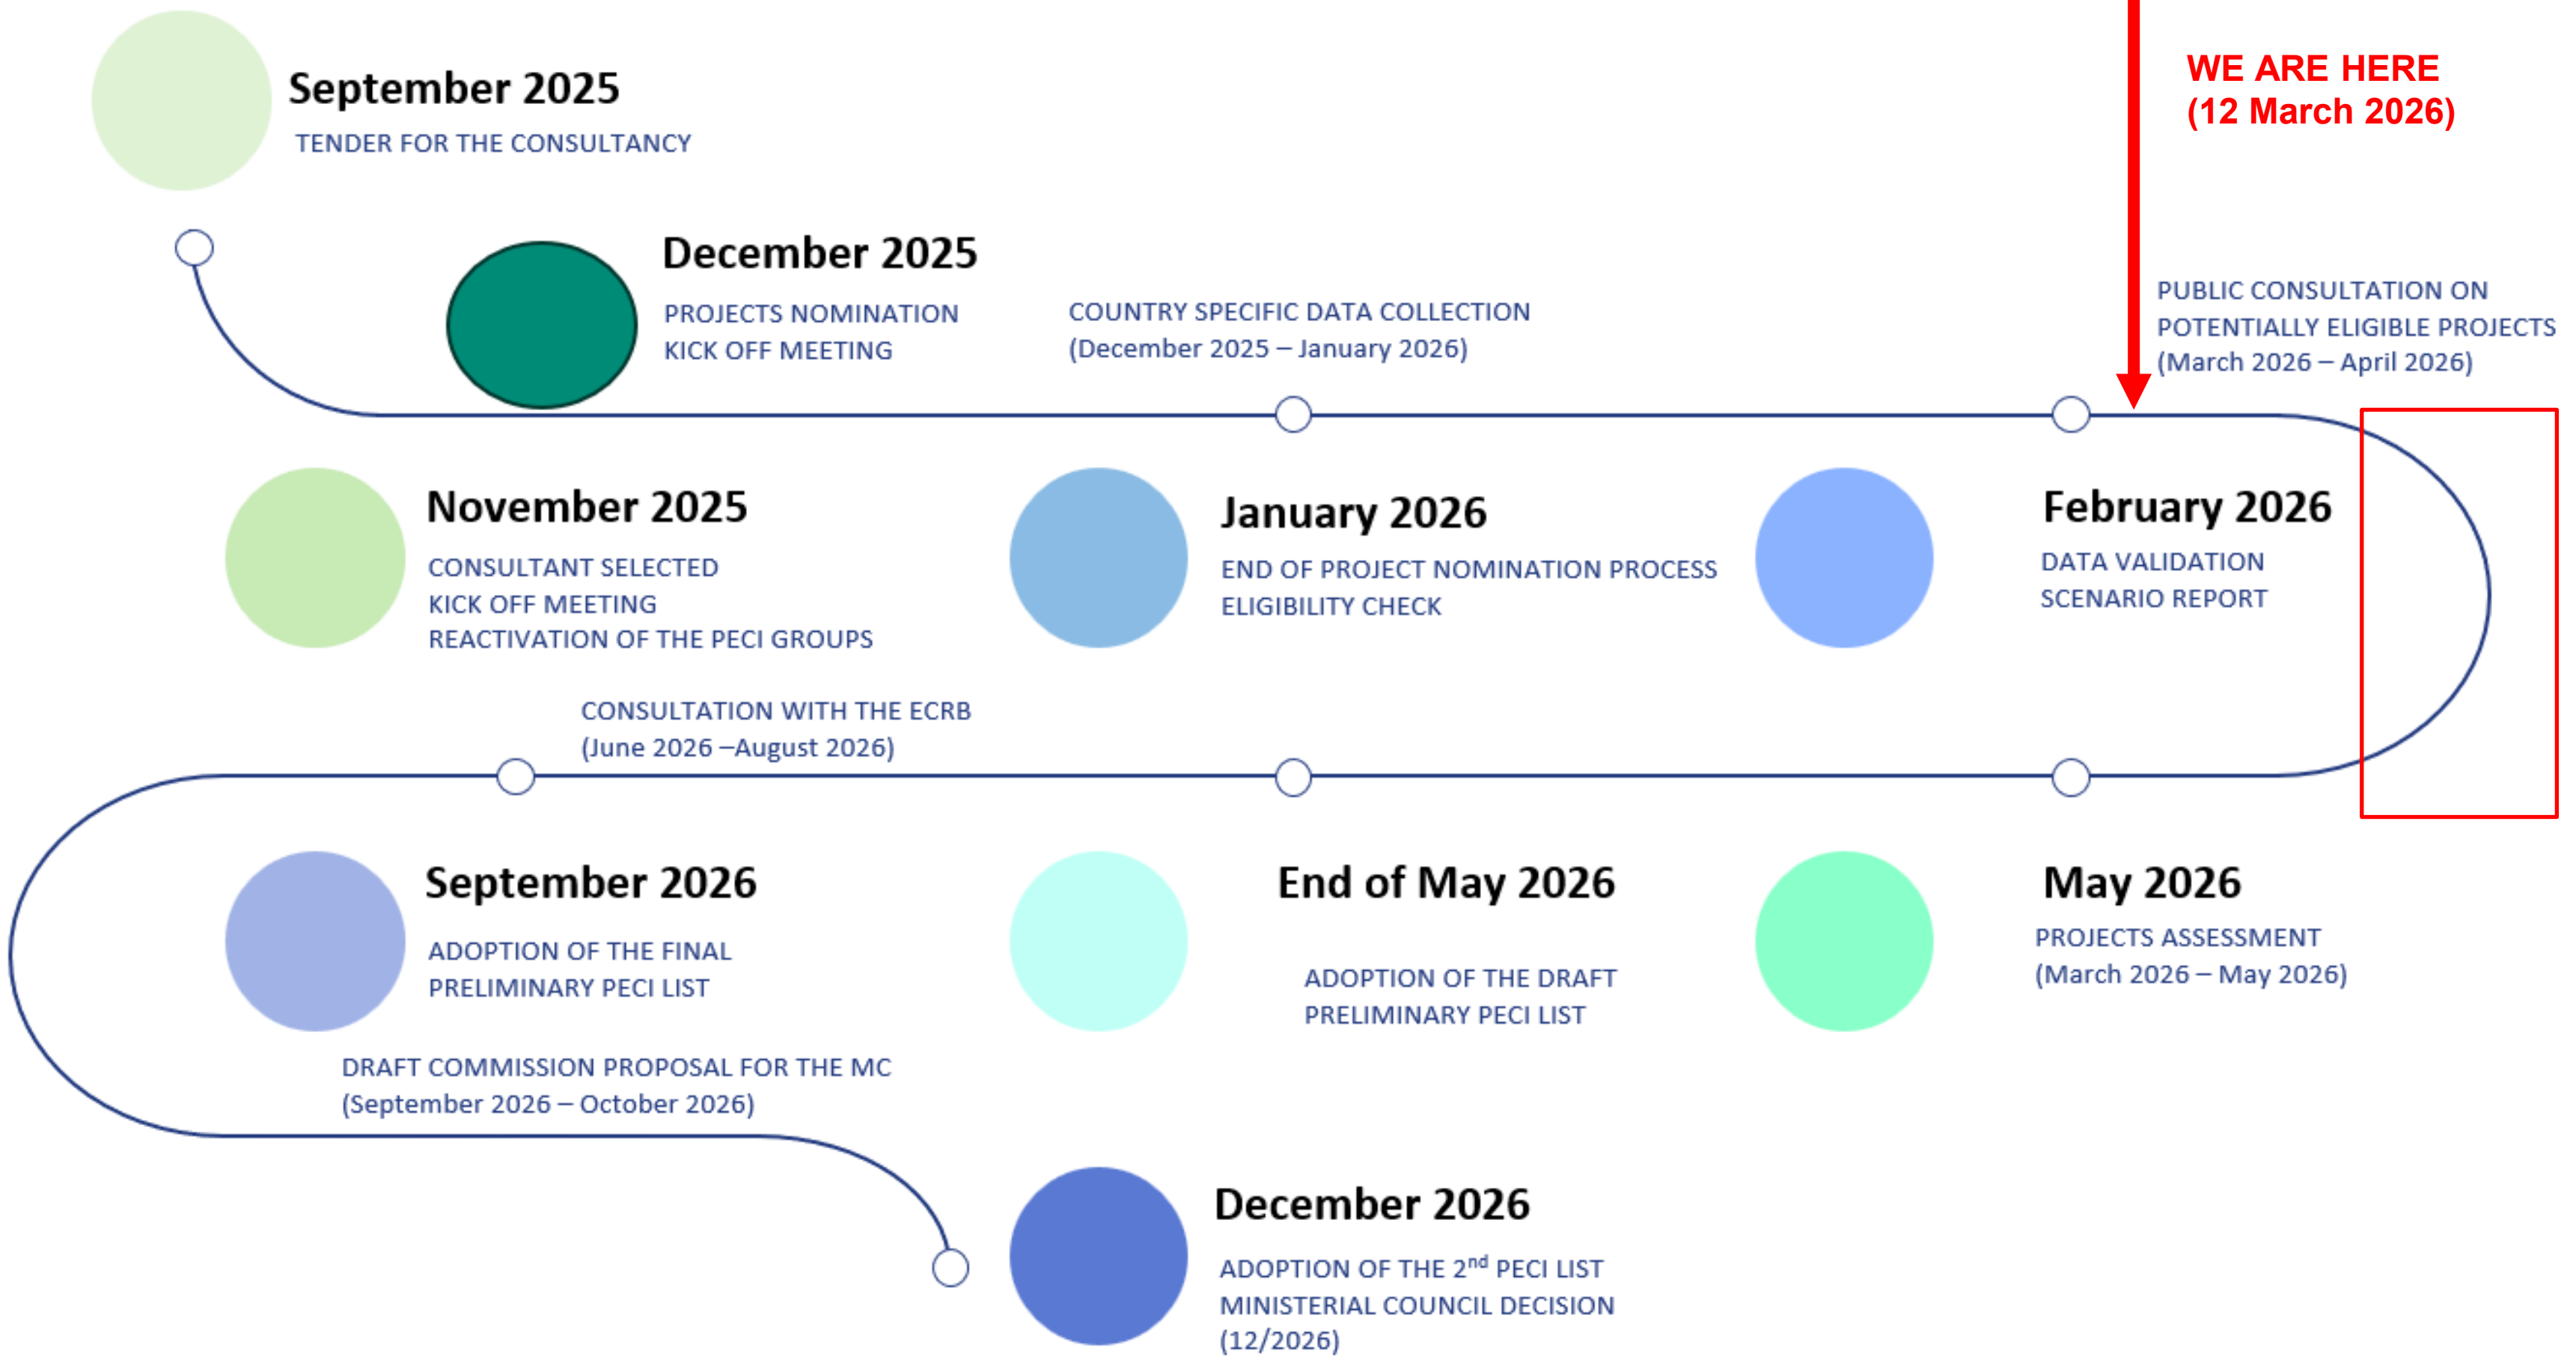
September 2025
TENDER FOR THE CONSULTANCY

WE ARE HERE
(12 March 2026)

December 2025
PROJECTS NOMINATION
KICK OFF MEETING

COUNTRY SPECIFIC DATA COLLECTION
(December 2025 – January 2026)

PUBLIC CONSULTATION ON
POTENTIALLY ELIGIBLE PROJECTS
(March 2026 – April 2026)

November 2025
CONSULTANT SELECTED
KICK OFF MEETING
REACTIVATION OF THE PECI GROUPS

January 2026
END OF PROJECT NOMINATION PROCESS
ELIGIBILITY CHECK

February 2026
DATA VALIDATION
SCENARIO REPORT

CONSULTATION WITH THE ECRB
(June 2026 –August 2026)

September 2026
ADOPTION OF THE FINAL
PRELIMINARY PECI LIST

End of May 2026
ADOPTION OF THE DRAFT
PRELIMINARY PECI LIST

May 2026
PROJECTS ASSESSMENT
(March 2026 – May 2026)

DRAFT COMMISSION PROPOSAL FOR THE MC
(September 2026 – October 2026)

December 2026
ADOPTION OF THE 2$^{nd}$ PECI LIST
MINISTERIAL COUNCIL DECISION
(12/2026)